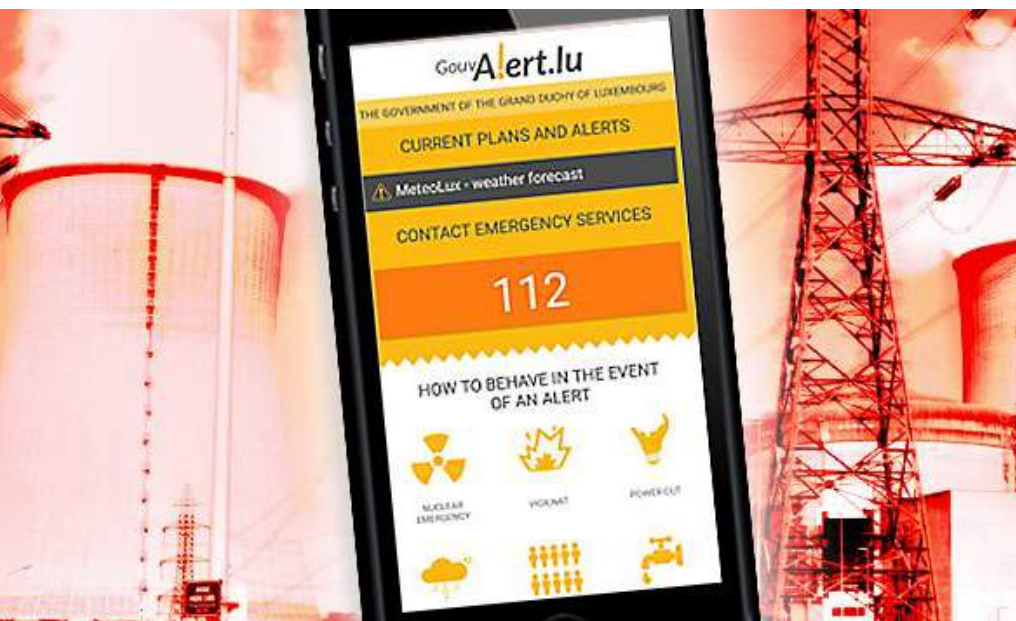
GouvAlert.lu

THE GOVERNMENT OF THE GRAND DUCHY OF LUXEMBOURG

CURRENT PLANS AND ALERTS

MeteoLux - weather forecast

CONTACT EMERGENCY SERVICES

112

HOW TO BEHAVE IN THE EVENT OF AN ALERT

NUCLEAR EMERGENCY

VIGILNAT

POWER CUT